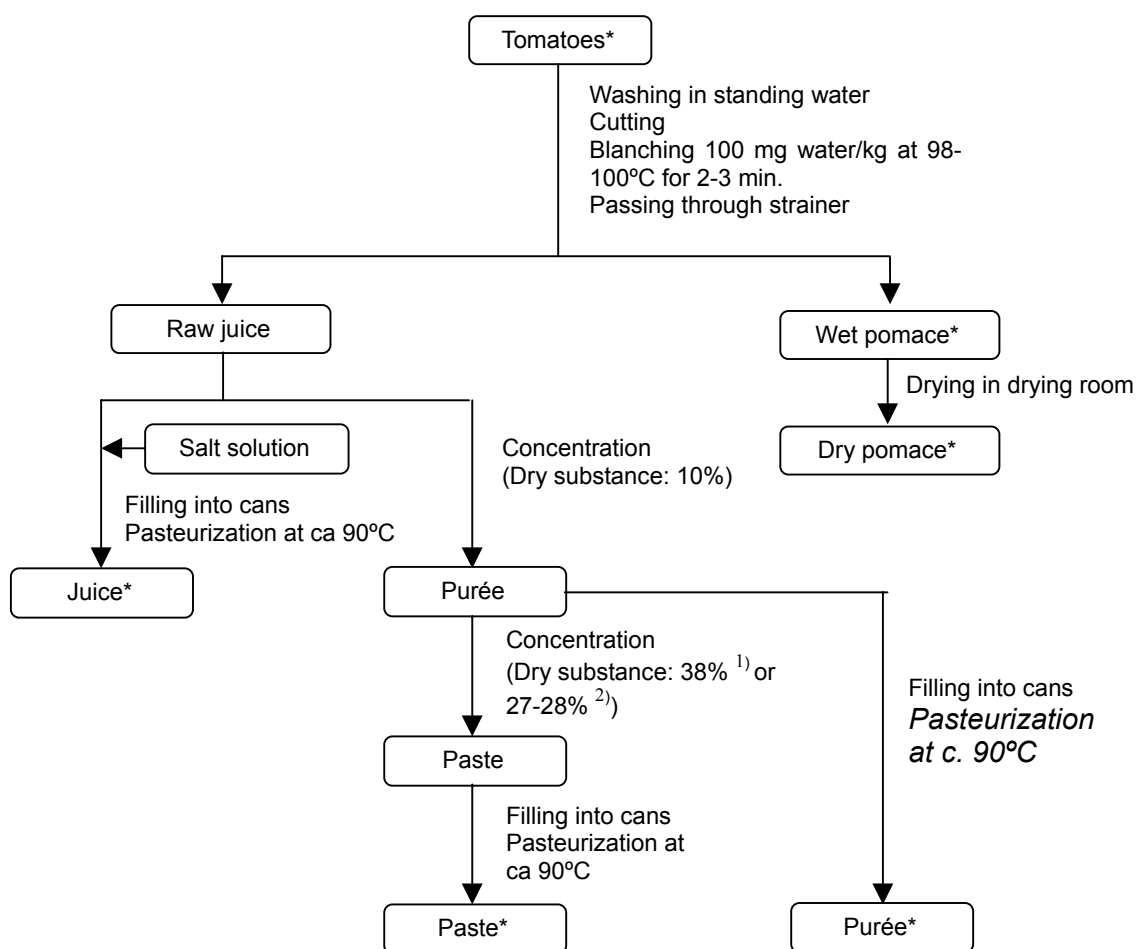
Tomatoes*

Washing in standing water
Cutting
Blanching 100 mg water/kg at 98-100ºC for 2-3 min.
Passing through strainer

Raw juice

Wet pomace*

Drying in drying room

Dry pomace*

Salt solution

Concentration
(Dry substance: 10%)

Filling into cans
Pasteurization at ca 90ºC

Juice*

Purée

Concentration
(Dry substance: 38% $^{1)}$ or 27-28% $^{2)}$)

Filling into cans
*Pasteurization at c. 90ºC*

Paste

Filling into cans
Pasteurization at ca 90ºC

Paste*

Purée*